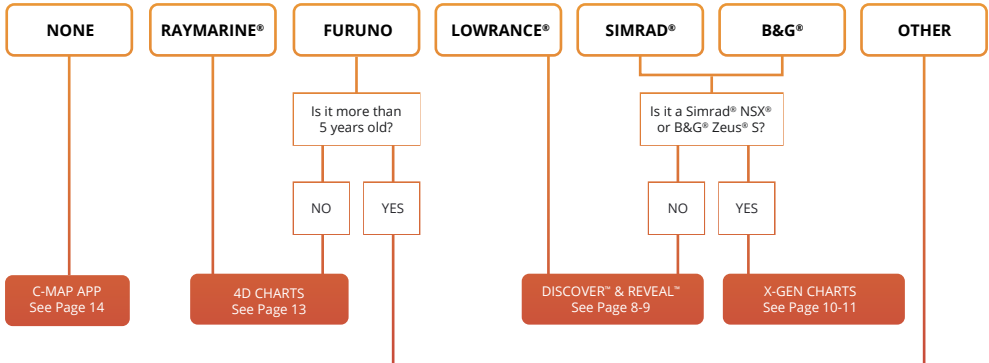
NONE

RAYMARINE®

FURUNO

LOWRANCE®

SIMRAD®

B&G®

OTHER

Is it more than 5 years old?

NO

YES

Is it a Simrad® NSX® or B&G® Zeus® S?

NO

YES

C-MAP APP
See Page 14

4D CHARTS
See Page 13

DISCOVER™ & REVEAL™
See Page 8-9

X-GEN CHARTS
See Page 10-11